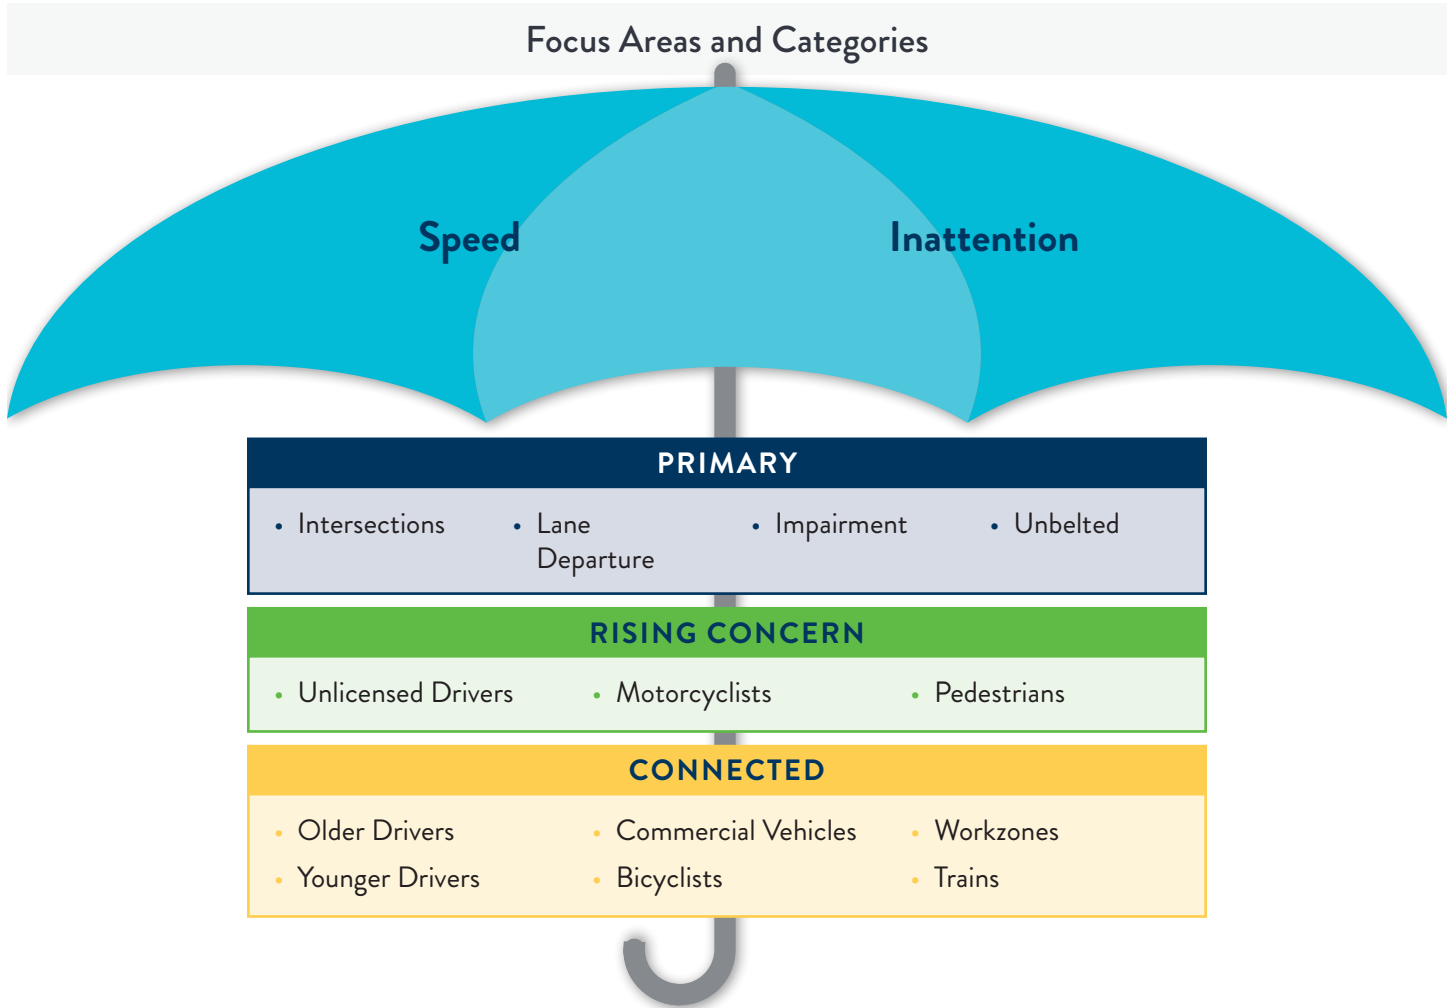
Focus Areas and Categories

Speed

Inattention

PRIMARY

- Intersections
- Lane Departure
- Impairment
- Unbelted

RISING CONCERN

- Unlicensed Drivers
- Motorcyclists
- Pedestrians

CONNECTED

- Older Drivers
- Younger Drivers
- Commercial Vehicles
- Bicyclists
- Workzones
- Trains